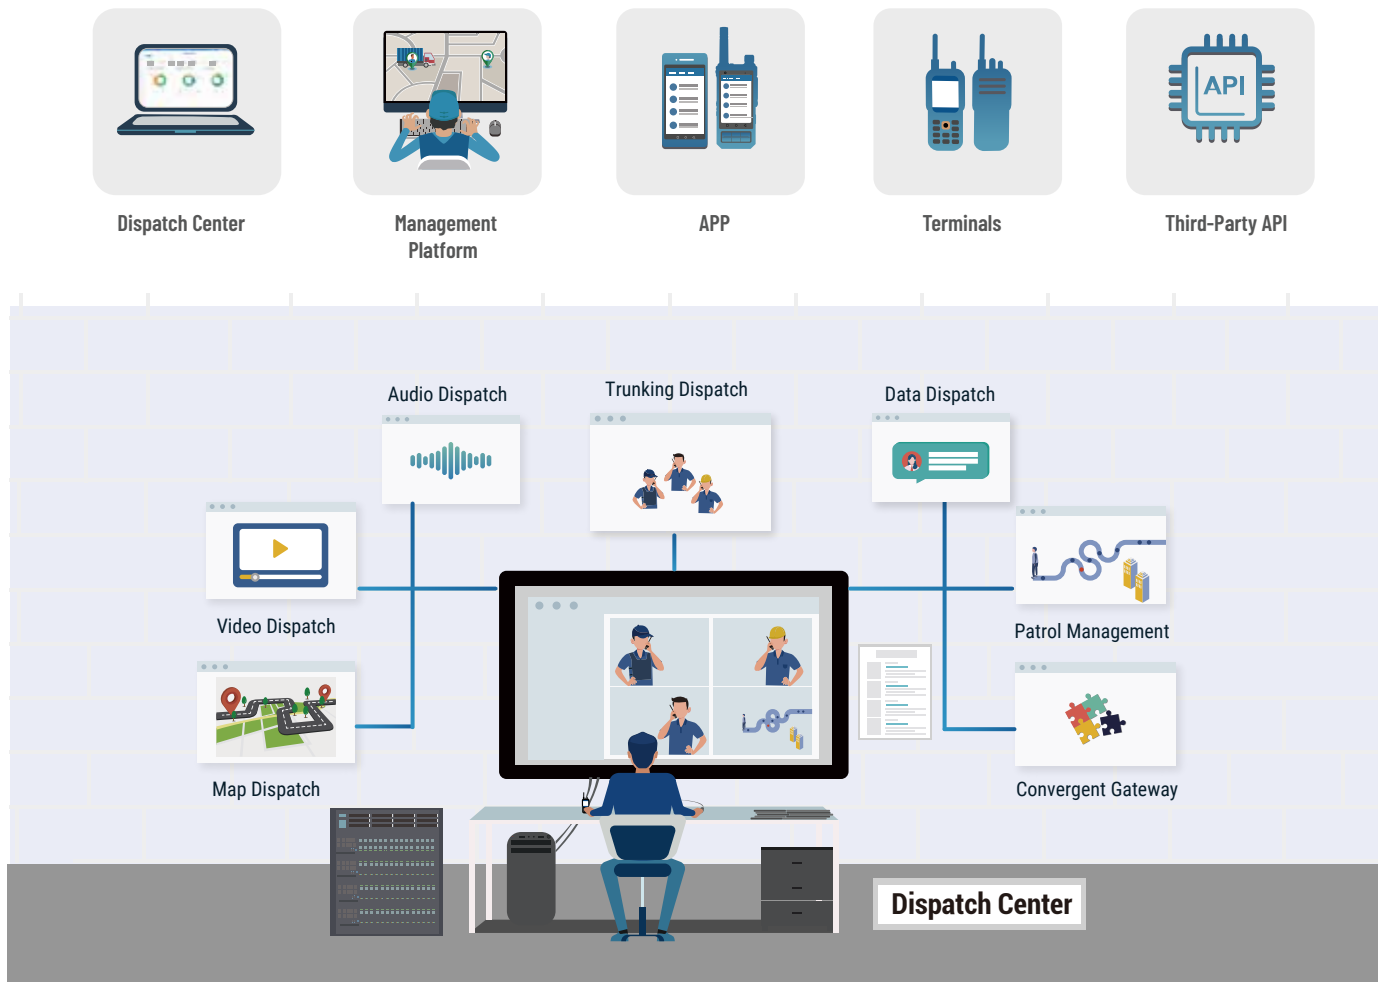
Dispatch Center

Management Platform

APP

Terminals

API

Third-Party API

Audio Dispatch

Trunking Dispatch

Data Dispatch

Video Dispatch

Patrol Management

Map Dispatch

Convergent Gateway

Dispatch Center